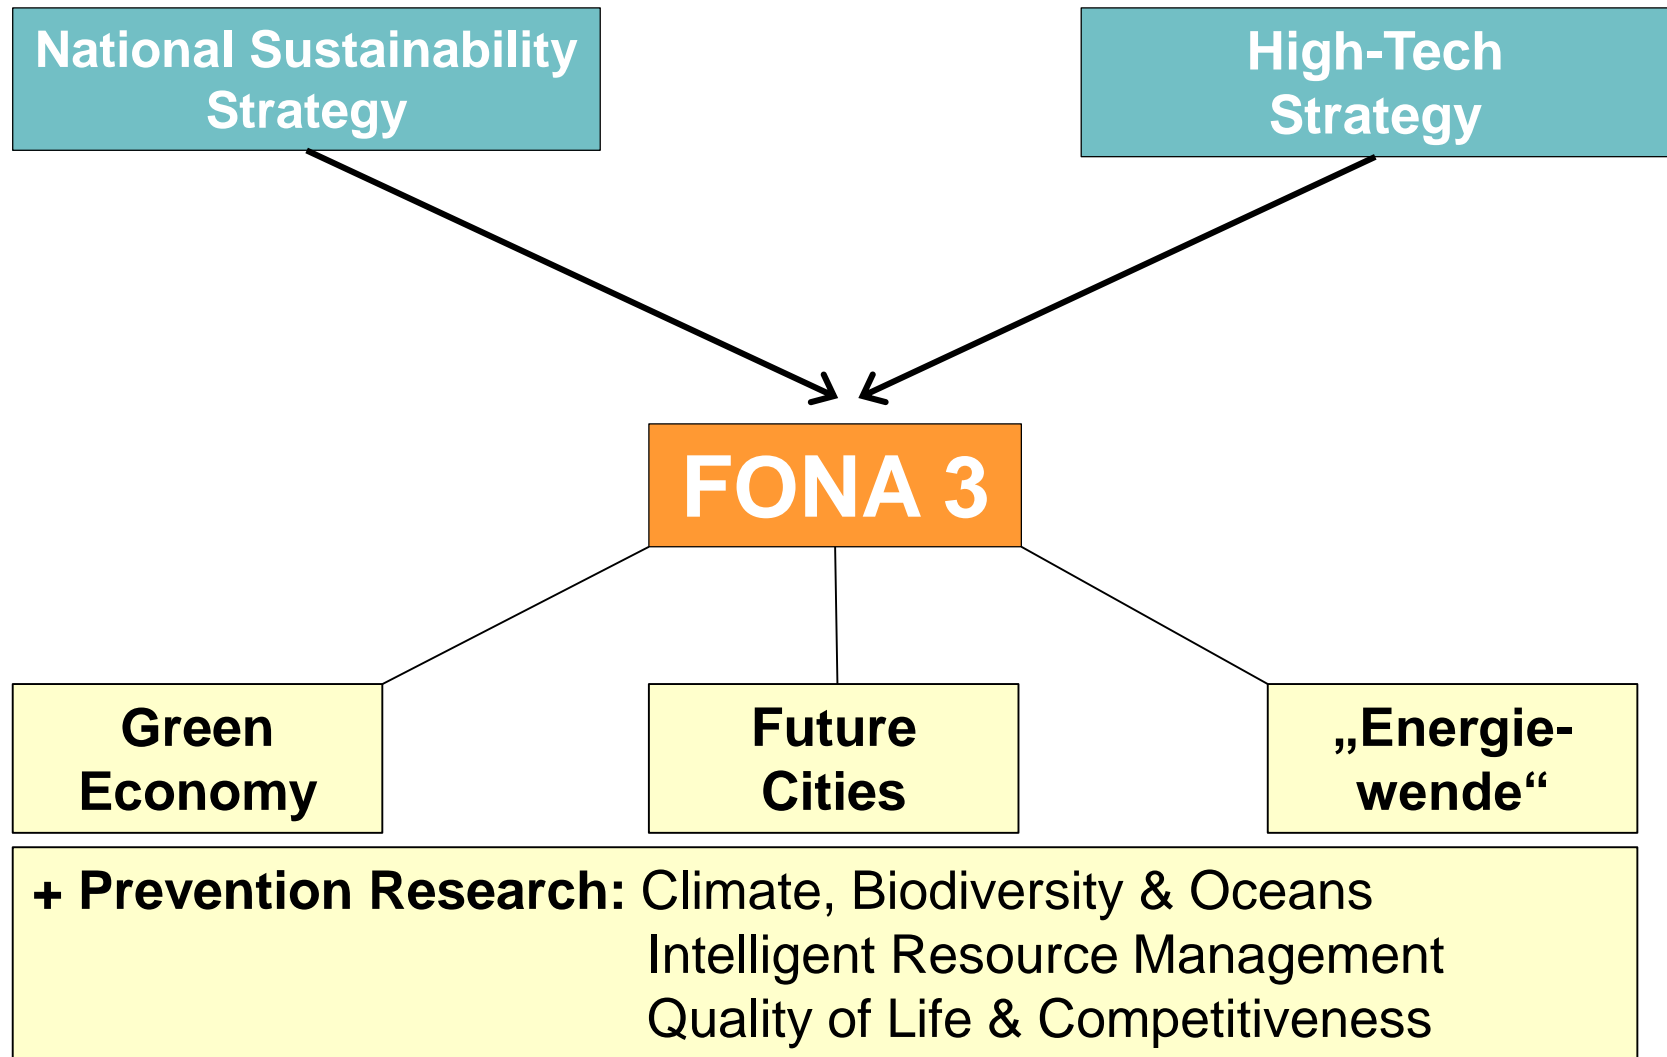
National Sustainability Strategy

High-Tech Strategy

FONA 3

Green Economy

Future Cities

„Energiewende“

+ Prevention Research: Climate, Biodiversity & Oceans
Intelligent Resource Management
Quality of Life & Competitiveness